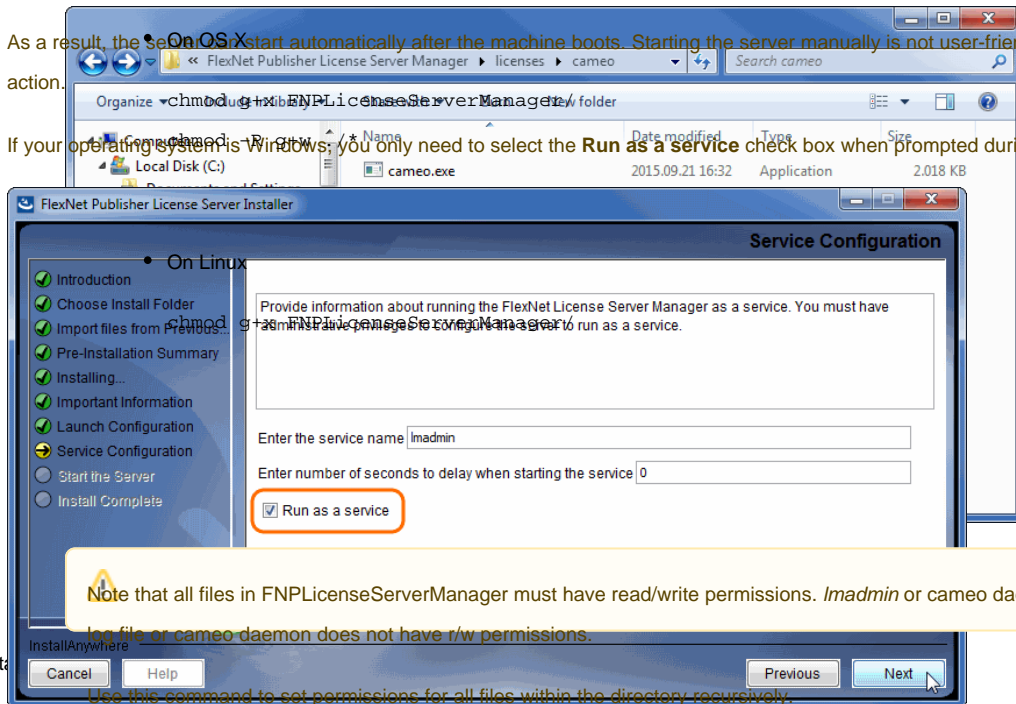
As a result, the server can start automatically after the machine boots. Starting the server manually is not user-frie action.

If your operating system is Windows, you only need to select the **Run as a service** check box when prompted duri

« FlexNet Publisher License Server Manager ▸ licenses ▸ cameo

Search cameo

Organize ▾ Include in library ▾ Share with ▾ New folder

Computer

Local Disk (C:)

Documents and Settings

Name

Date modified

Type

Size

cameo.exe

2015.09.21 16:32

Application

2.018 KB

FlexNet Publisher License Server Installer

Service Configuration

Introduction

Choose Install Folder

Import files from Previous...

Pre-Installation Summary

Installing...

Important Information

Launch Configuration

Service Configuration

Start the Server

Install Complete

Provide information about running the FlexNet License Server Manager as a service. You must have administrative privileges to configure the server to run as a service.

Enter the service name lmadmin

Enter number of seconds to delay when starting the service 0

Run as a service

InstallAnywhere

Cancel

Help

Previous

Next

Note that all files in FNPLicenseServerManager must have read/write permissions. *lmadmin* or cameo da log file or cameo daemon does not have r/w permissions.

Use this command to set permissions for all files within the directory recursively.

- On OS X

chmod g+x FNPLicenseServerManager/

chmod -R g+w ./*

- On Linux

chmod g+x FNPLicenseServerManager/